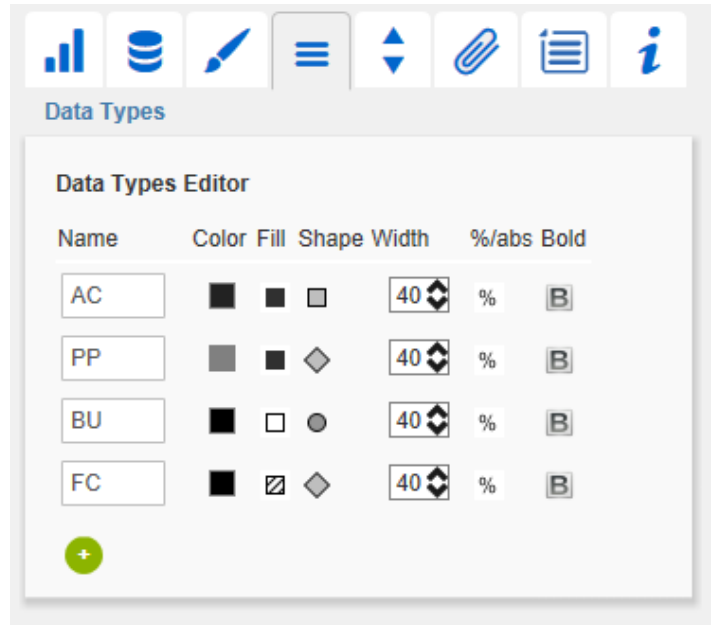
i

Data Types

Data Types Editor

| Name | Color | Fill | Shape | Width | %/abs | Bold |
|---|---|---|---|---|---|---|
| AC | | | | 40 | % | B |
| PP | | | | 40 | % | B |
| BU | | | | 40 | % | B |
| FC | | | | 40 | % | B |

+